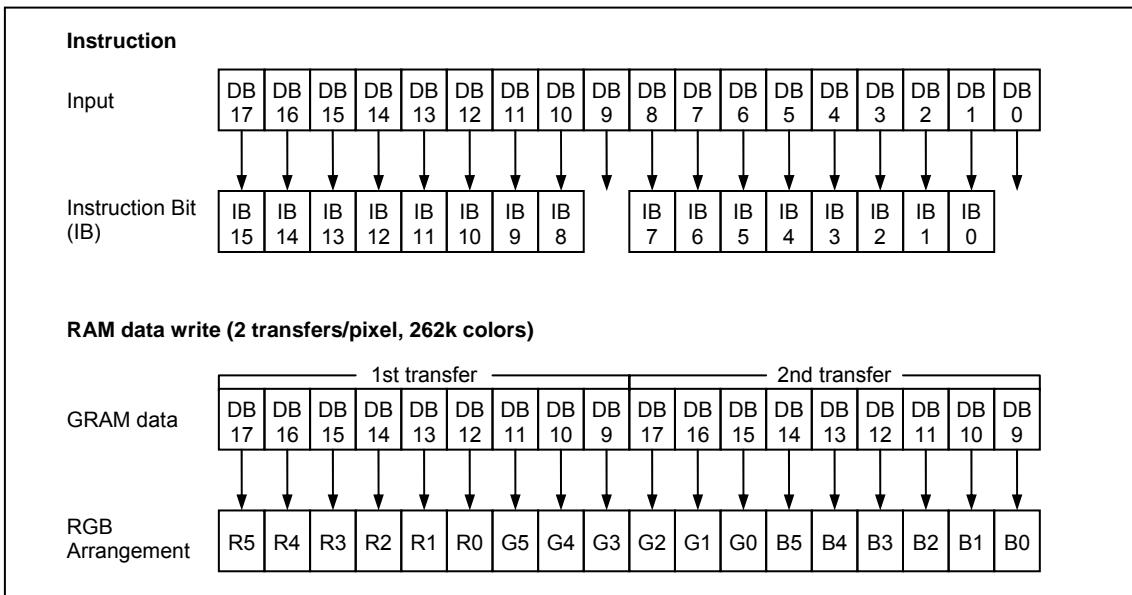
**Instruction**

Input

| DB 17 | DB 16 | DB 15 | DB 14 | DB 13 | DB 12 | DB 11 | DB 10 | DB 9 | DB 8 | DB 7 | DB 6 | DB 5 | DB 4 | DB 3 | DB 2 | DB 1 | DB 0 |
|---|---|---|---|---|---|---|---|---|---|---|---|---|---|---|---|---|---|

Instruction Bit (IB)

| IB 15 | IB 14 | IB 13 | IB 12 | IB 11 | IB 10 | IB 9 | IB 8 | IB 7 | IB 6 | IB 5 | IB 4 | IB 3 | IB 2 | IB 1 | IB 0 |
|---|---|---|---|---|---|---|---|---|---|---|---|---|---|---|---|

**RAM data write (2 transfers/pixel, 262k colors)**

1st transfer

2nd transfer

GRAM data

| DB 17 | DB 16 | DB 15 | DB 14 | DB 13 | DB 12 | DB 11 | DB 10 | DB 9 | DB 17 | DB 16 | DB 15 | DB 14 | DB 13 | DB 12 | DB 11 | DB 10 | DB 9 |
|---|---|---|---|---|---|---|---|---|---|---|---|---|---|---|---|---|---|

RGB Arrangement

| R5 | R4 | R3 | R2 | R1 | R0 | G5 | G4 | G3 | G2 | G1 | G0 | B5 | B4 | B3 | B2 | B1 | B0 |
|---|---|---|---|---|---|---|---|---|---|---|---|---|---|---|---|---|---|